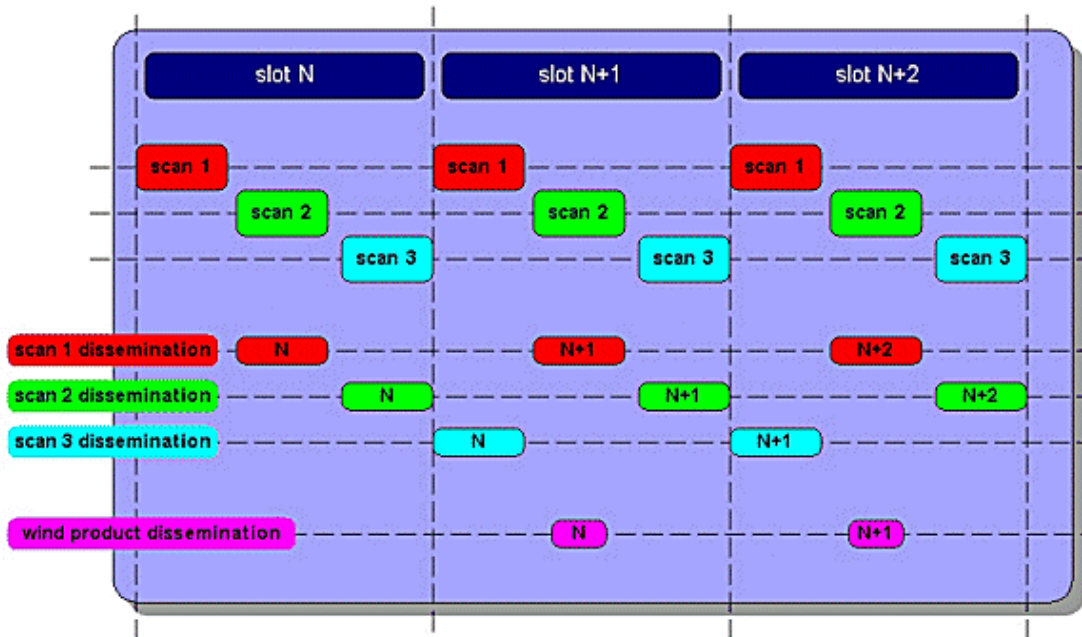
slot N
slot N+1
slot N+2

scan 1
scan 1
scan 1
scan 2
scan 2
scan 2
scan 3
scan 3
scan 3

scan 1 dissemination
N
N+1
N+2

scan 2 dissemination
N
N+1
N+2

scan 3 dissemination
N
N+1

wind product dissemination
N
N+1